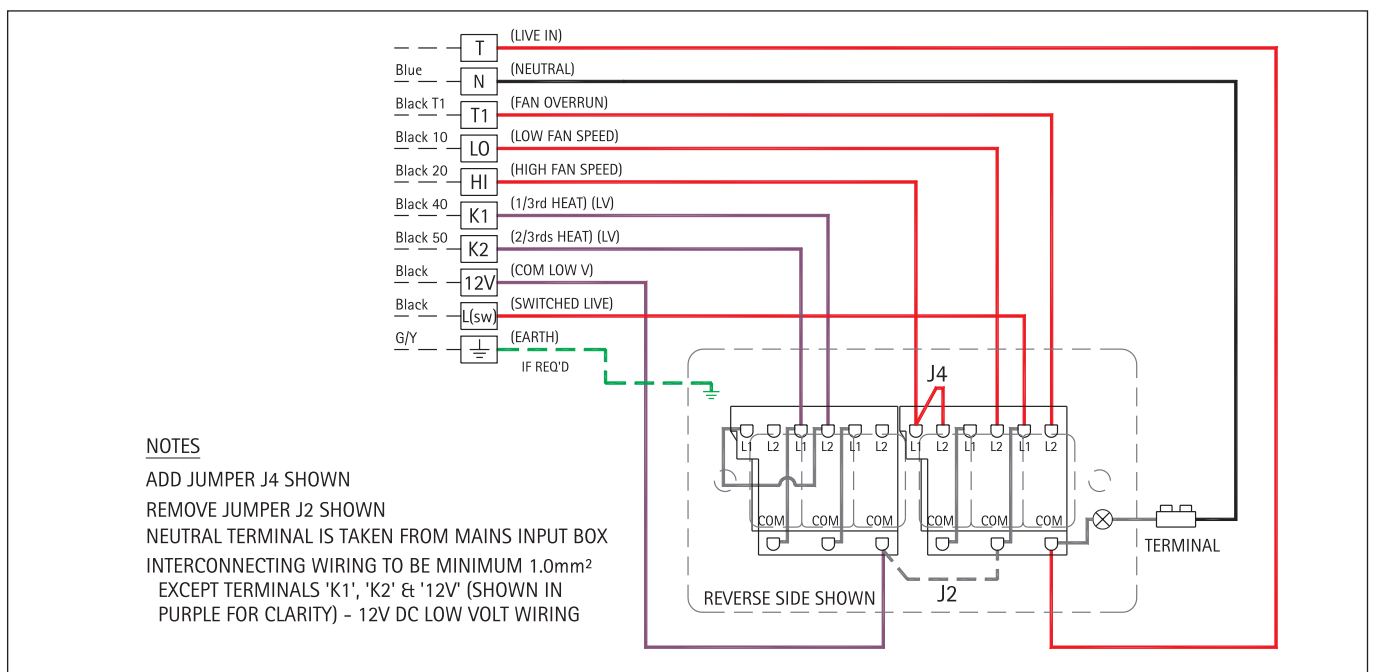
T (LIVE IN)
Blue N (NEUTRAL)
Black T1 T1 (FAN OVERRUN)
Black 10 LO (LOW FAN SPEED)
Black 20 HI (HIGH FAN SPEED)
Black 40 K1 (1/3rd HEAT) (LV)
Black 50 K2 (2/3rds HEAT) (LV)
Black 12V (COM LOW V)
Black L(sw) (SWITCHED LIVE)
G/Y (EARTH)
IF REQ'D

J4

L1 L2 L1 L2 L1 L2 L1 L2 L1 L2 L1 L2

COM COM COM COM COM COM

TERMINAL

REVERSE SIDE SHOWN

J2

NOTES
ADD JUMPER J4 SHOWN
REMOVE JUMPER J2 SHOWN
NEUTRAL TERMINAL IS TAKEN FROM MAINS INPUT BOX
INTERCONNECTING WIRING TO BE MINIMUM 1.0mm²
EXCEPT TERMINALS 'K1', 'K2' & '12V' (SHOWN IN PURPLE FOR CLARITY) - 12V DC LOW VOLT WIRING